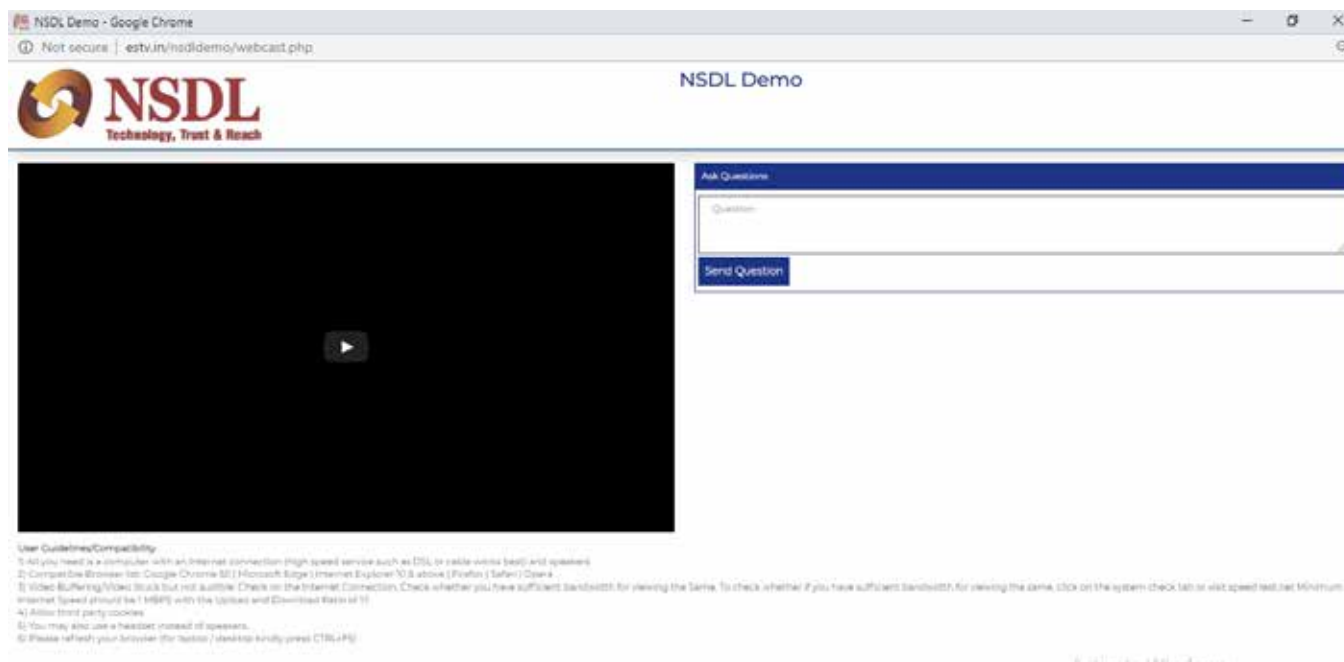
NSDL Demo - Google Chrome

Not secure | estv.in/nsdldemo/webcast.php

NSDL
Technology, Trust & Reach

NSDL Demo

Ask Questions

Question

Send Question

User Guidelines/Compatibility
1) All you need is a computer with an Internet connection (High speed service such as DSL or cable works best) and speakers
2) Compatible Browser list: Google Chrome 50 | Microsoft Edge | Internet Explorer 10 & above | Firefox | Safari | Opera
3) Video Buffering/Video Stuck but not audible: Check on the Internet Connection. Check whether you have sufficient bandwidth for viewing the same. To check whether if you have sufficient bandwidth for viewing the same, click on the system check tab or visit speed test.net Minimum Internet Speed should be 1 MBPS with the Upload and Download Ratio of 1:1
4) Allow third party cookies
5) You may also use a headset instead of speakers.
6) Please refresh your browser (for laptop / desktop kindly press CTRL+F5)

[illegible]